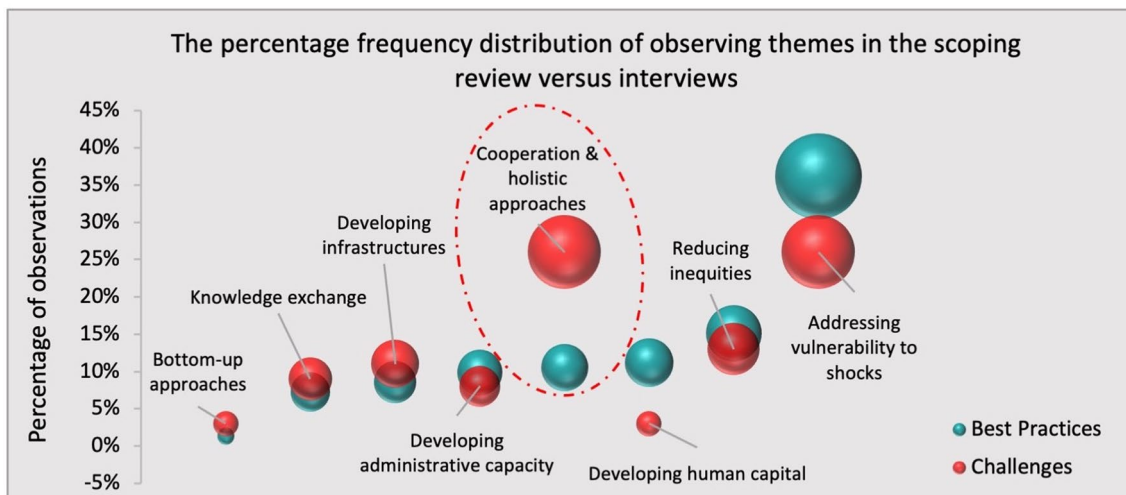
The percentage frequency distribution of observing themes in the scoping review versus interviews

Percentage of observations

45%
40%
35%
30%
25%
20%
15%
10%
5%
0%
-5%

Cooperation & holistic approaches

Developing infrastructures

Knowledge exchange

Reducing inequities

Addressing vulnerability to shocks

Bottom-up approaches

Developing administrative capacity

Developing human capital

Best Practices

Challenges